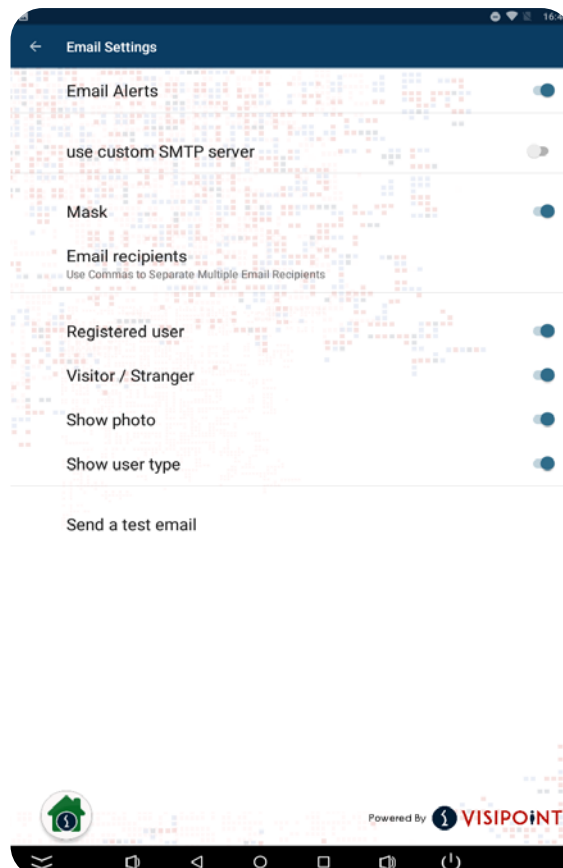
16:4

Email Settings

Email Alerts

use custom SMTP server

Mask

Email recipients
Use Commas to Separate Multiple Email Recipients

Registered user

Visitor / Stranger

Show photo

Show user type

Send a test email

Powered By VISIPOINT